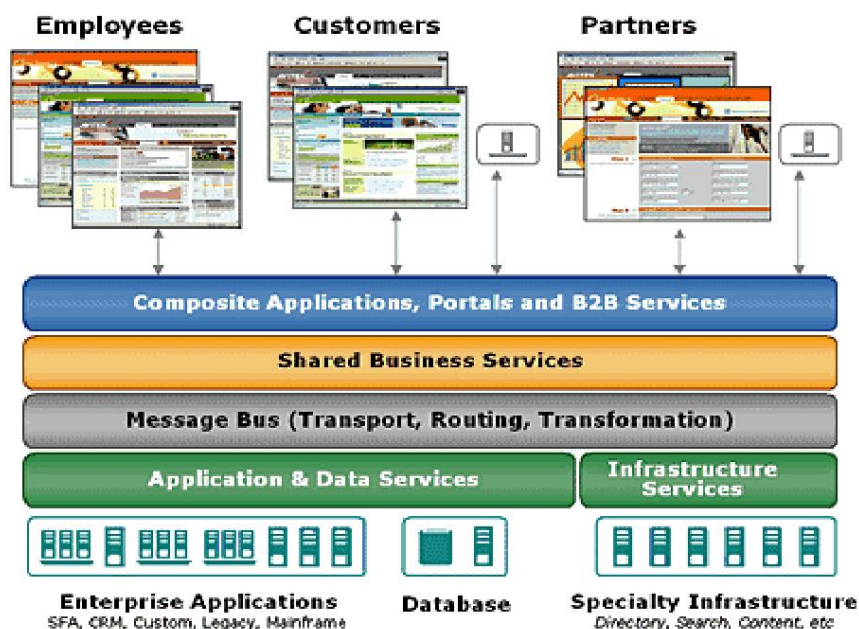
Employees

Customers

Partners

Composite Applications, Portals and B2B Services

Shared Business Services

Message Bus (Transport, Routing, Transformation)

Application & Data Services

Infrastructure Services

Enterprise Applications
SFA, CRM, Custom, Legacy, Mainframe

Database

Specialty Infrastructure
Directory, Search, Content, etc